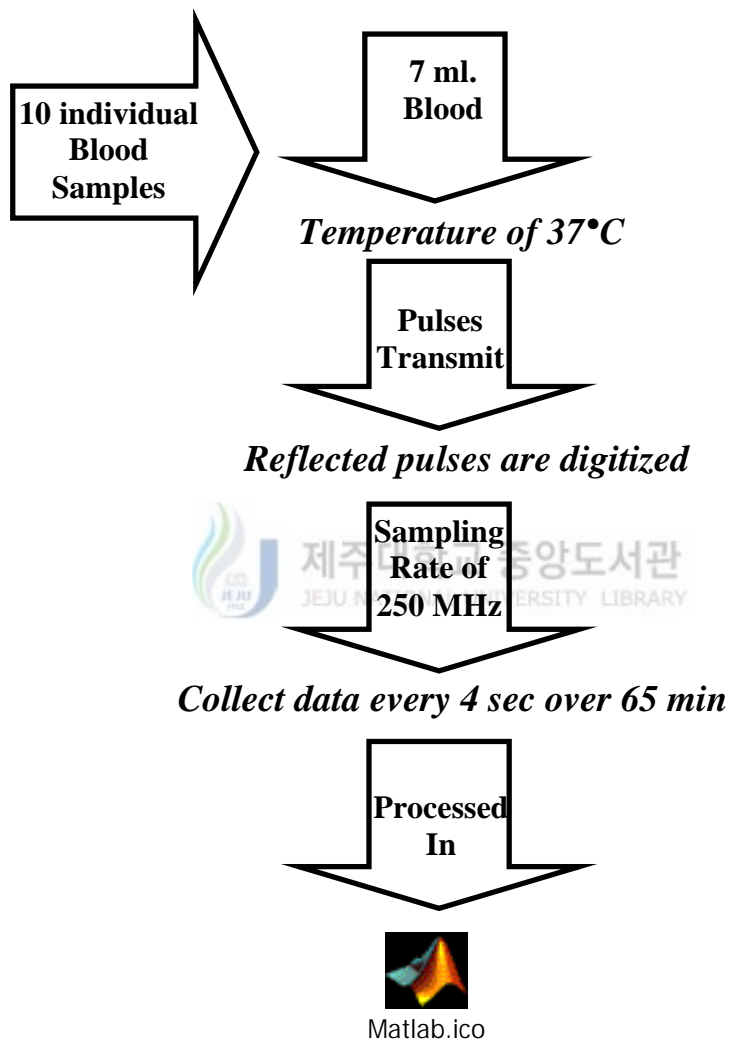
10 individual Blood Samples

7 ml. Blood

Temperature of 37•C

Pulses Transmit

Reflected pulses are digitized

Sampling Rate of 250 MHz

제주대학교 중앙도서관
JEJU NATIONAL UNIVERSITY LIBRARY

Collect data every 4 sec over 65 min

Processed In

Matlab.ico